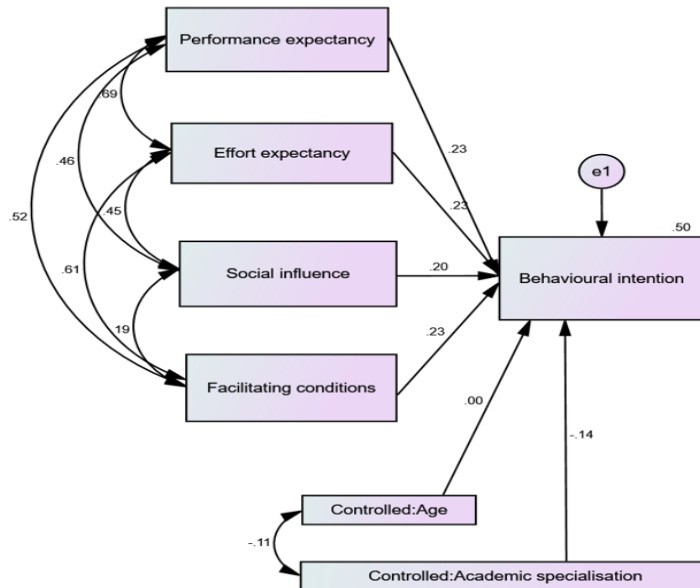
Performance expectancy

.69

Effort expectancy

.46

.45

.52

.61

Social influence

19

Facilitating conditions

.23

.23

.20

.23

e1

.50

Behavioural intention

.00

-.14

Controlled:Age

-.11

Controlled:Academic specialisation